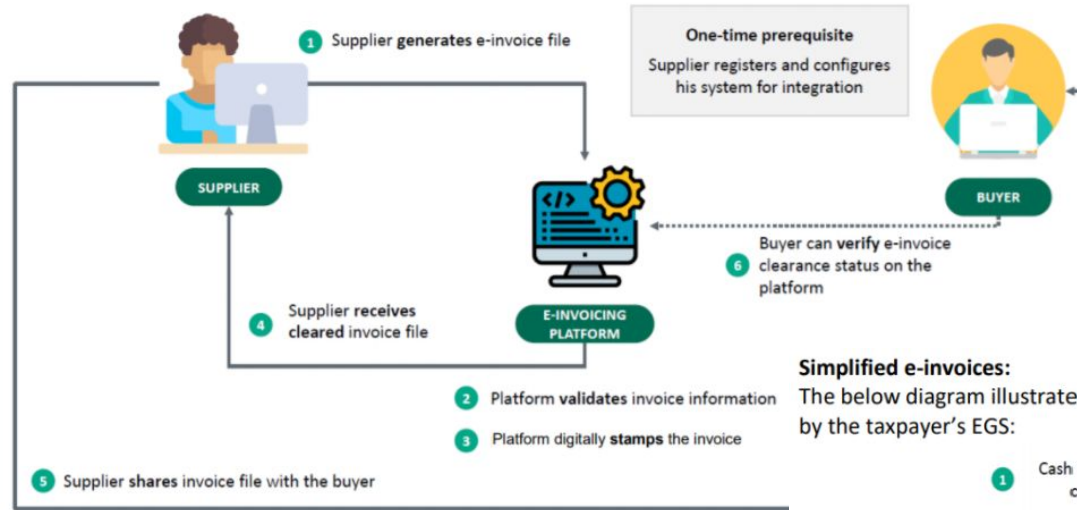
1 Supplier generates e-invoice file

One-time prerequisite
Supplier registers and configures his system for integration

SUPPLIER

BUYER

</>

6 Buyer can verify e-invoice clearance status on the platform

4 Supplier receives cleared invoice file

E-INVOICING PLATFORM

2 Platform validates invoice information

3 Platform digitally stamps the invoice

5 Supplier shares invoice file with the buyer

Simplified e-invoices:
The below diagram illustrate
by the taxpayer's EGS:

1 Cash
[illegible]